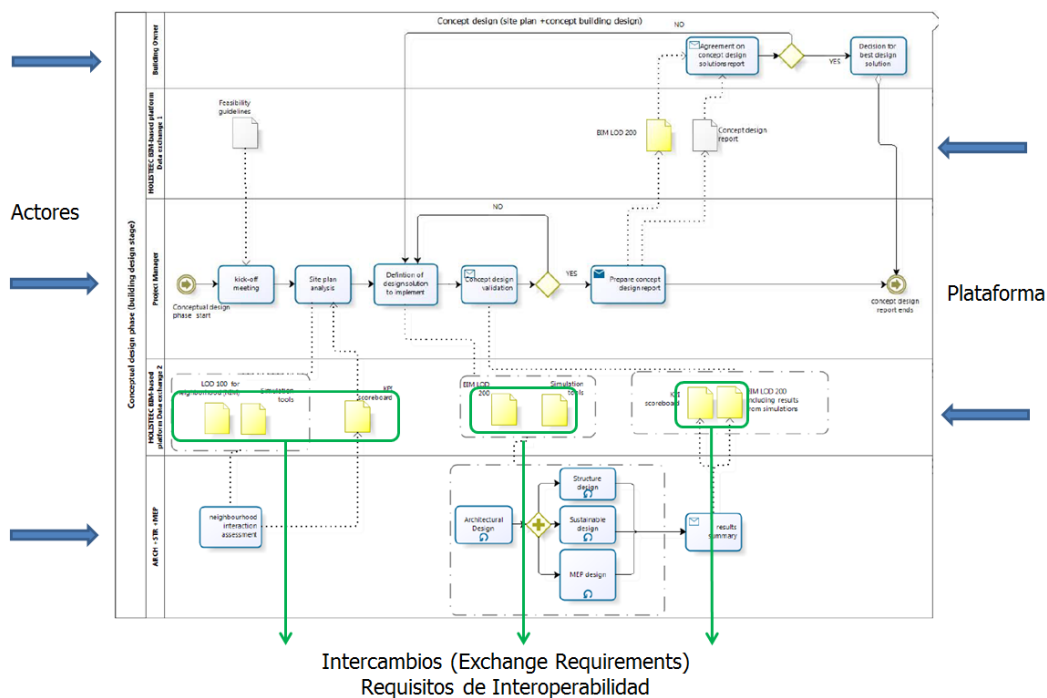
Actores

Plataforma

Conceptual design phase (building design stage)

Building Owner

HOLISTEEC BIM-based platform Data exchange 1

Project Manager

HOLISTEEC BIM-based platform Data exchange 2

ARCH - STR - MEP

Concept design (site plan +concept building design)

NO

Agreement on concept design solutions report

YES

Decision for best design solution

Feasibility guidelines

BIM LOD 200

Concept design report

NO

Conceptual design phase start

kick-off meeting

Site plan analysis

Definition of designsolution to implement

Concept design validation

YES

Prepare concept design report

concept design report ends

LOD 100 for neighbourhood (new)

Simulation tools

KPI scoreboard

BIM LOD 200

Simulation tools

KPI scoreboard

BIM LOD 200 including results from simulations

neighbourhood interaction assessment

Architectural Design

Structure design

Sustainable design

MEP design

results summary

Intercambios (Exchange Requirements)
Requisitos de Interoperabilidad